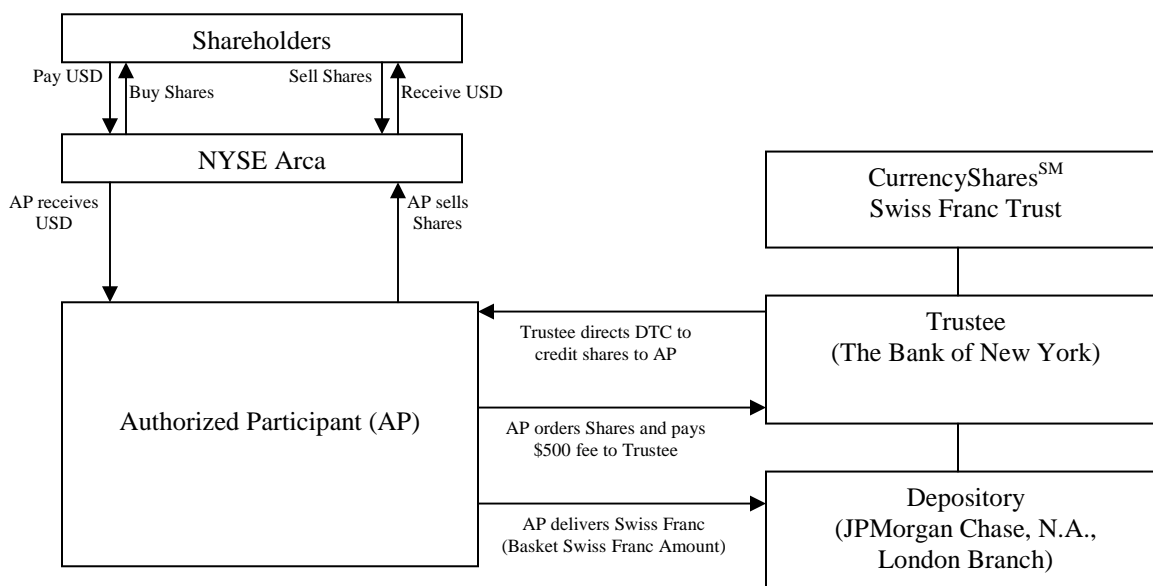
Shareholders

Pay USD

Buy Shares

Sell Shares

Receive USD

NYSE Arca

AP receives USD

AP sells Shares

CurrencyShares$^{SM}$ Swiss Franc Trust

Trustee directs DTC to credit shares to AP

Trustee (The Bank of New York)

Authorized Participant (AP)

AP orders Shares and pays \$500 fee to Trustee

AP delivers Swiss Franc (Basket Swiss Franc Amount)

Depository (JPMorgan Chase, N.A., London Branch)